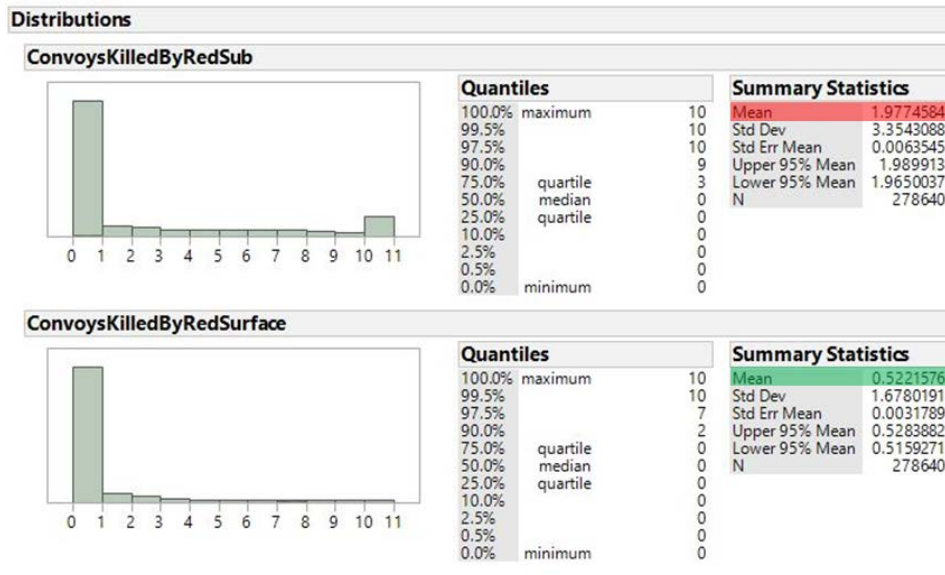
Distributions

ConvoysKilledByRedSub

0 1 2 3 4 5 6 7 8 9 10 11

Quantiles

| | | |
|---|---|---|
| 100.0% | maximum | 10 |
| 99.5% | | 10 |
| 97.5% | | 10 |
| 90.0% | | 9 |
| 75.0% | quartile | 3 |
| 50.0% | median | 0 |
| 25.0% | quartile | 0 |
| 10.0% | | 0 |
| 2.5% | | 0 |
| 0.5% | | 0 |
| 0.0% | minimum | 0 |

Summary Statistics

| | |
|---|---|
| Mean | 1.9774584 |
| Std Dev | 3.3543088 |
| Std Err Mean | 0.0063545 |
| Upper 95% Mean | 1.989913 |
| Lower 95% Mean | 1.9650037 |
| N | 278640 |

ConvoysKilledByRedSurface

0 1 2 3 4 5 6 7 8 9 10 11

Quantiles

| | | |
|---|---|---|
| 100.0% | maximum | 10 |
| 99.5% | | 10 |
| 97.5% | | 7 |
| 90.0% | | 2 |
| 75.0% | quartile | 0 |
| 50.0% | median | 0 |
| 25.0% | quartile | 0 |
| 10.0% | | 0 |
| 2.5% | | 0 |
| 0.5% | | 0 |
| 0.0% | minimum | 0 |

Summary Statistics

| | |
|---|---|
| Mean | 0.5221576 |
| Std Dev | 1.6780191 |
| Std Err Mean | 0.0031789 |
| Upper 95% Mean | 0.5283882 |
| Lower 95% Mean | 0.5159271 |
| N | 278640 |